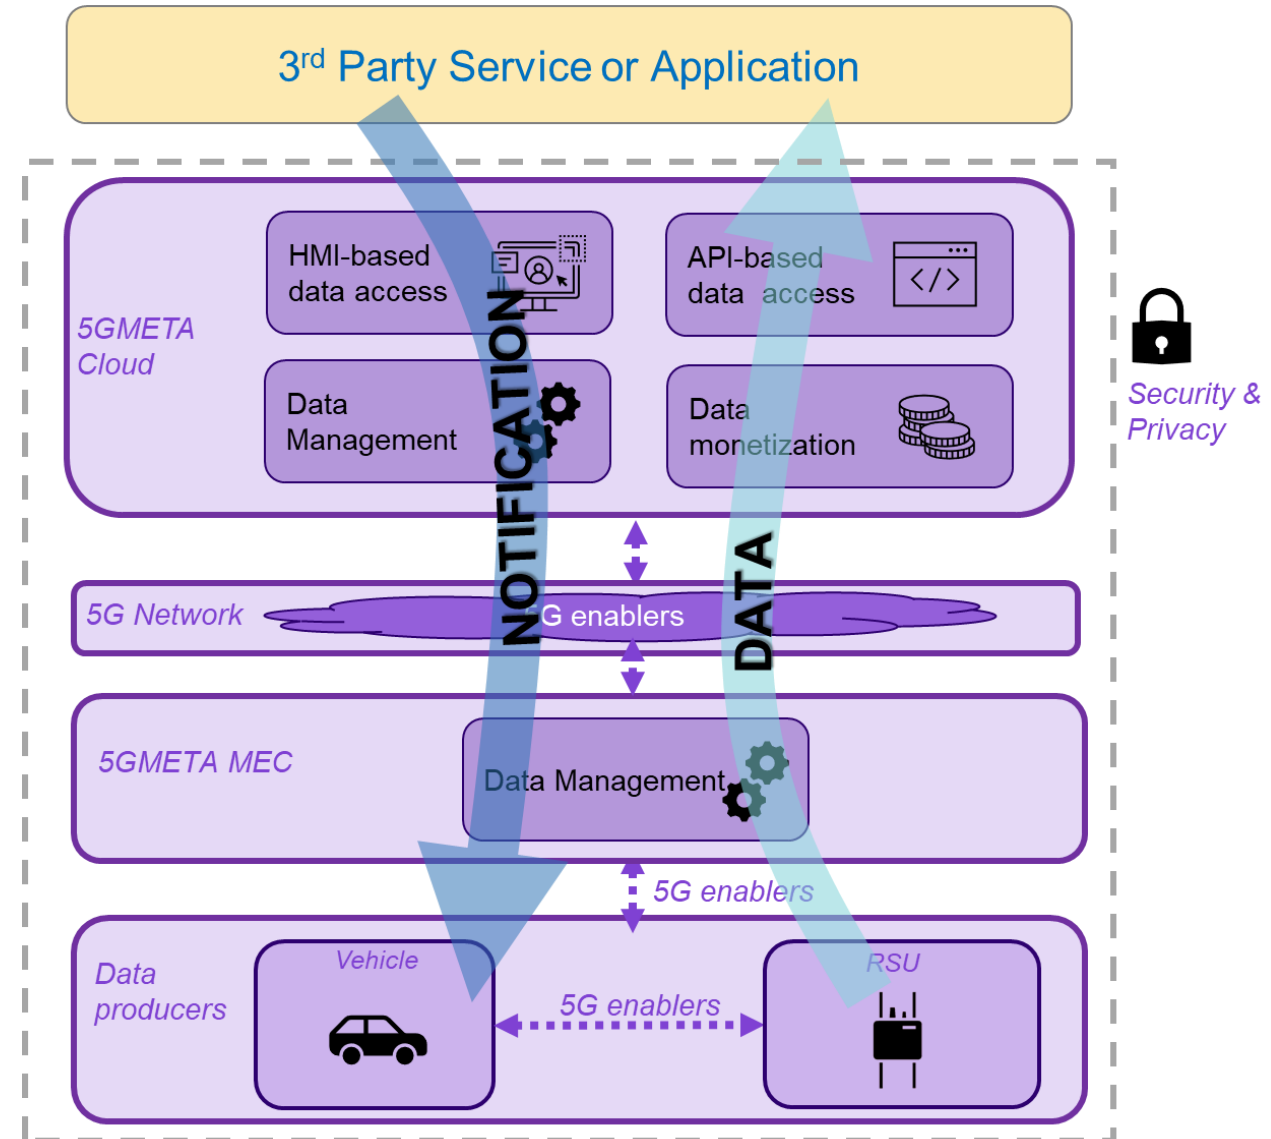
3rd Party Service or Application

5GMETA Cloud

HMI-based data access

API-based data access

Data Management

Data monetization

NOTIFICATION

DATA

Security & Privacy

5G Network

5G enablers

5GMETA MEC

Data Management

5G enablers

Data producers

Vehicle

5G enablers

RSU